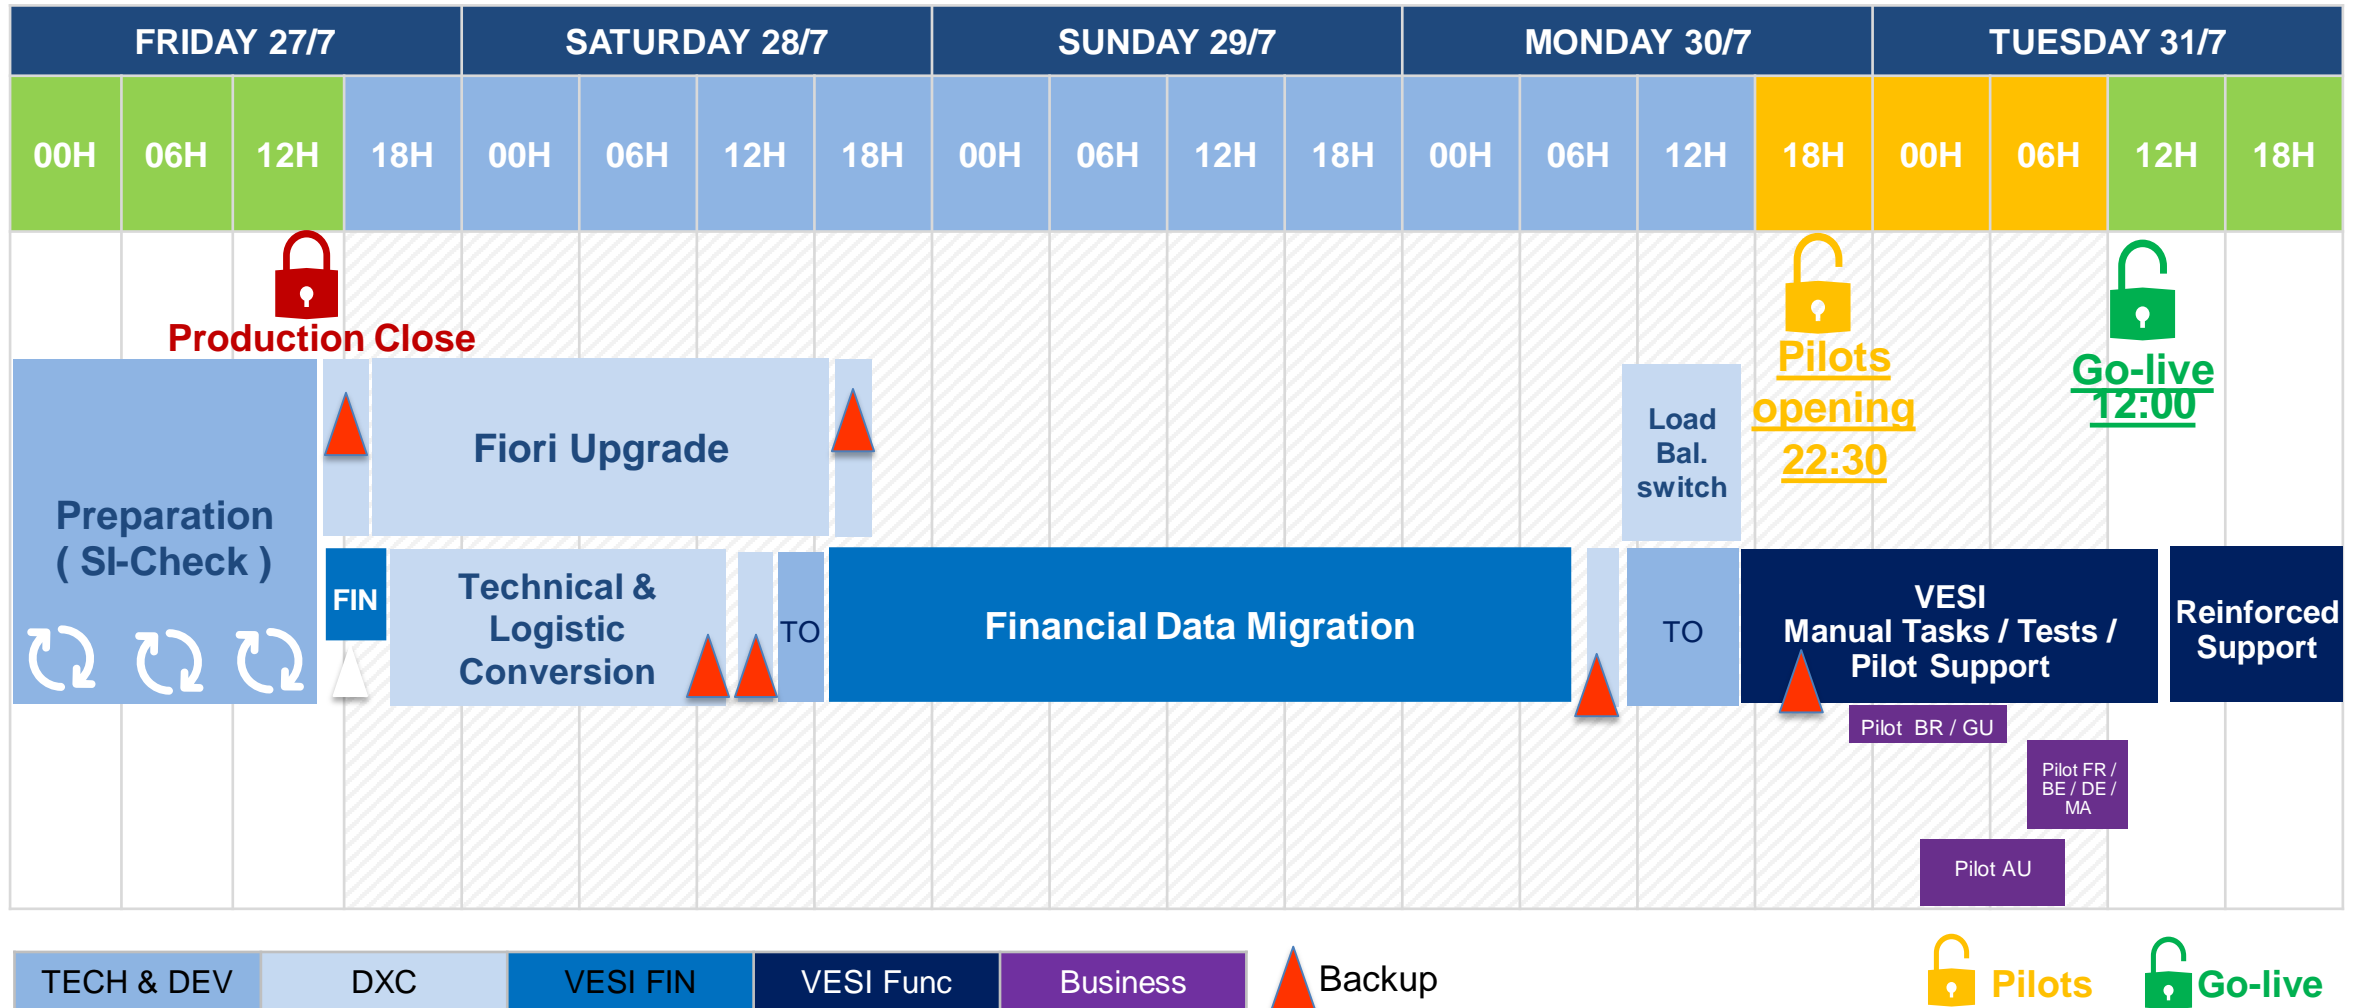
FRIDAY 27/7 SATURDAY 28/7 SUNDAY 29/7 MONDAY 30/7 TUESDAY 31/7

00H 06H 12H 18H 00H 06H 12H 18H 00H 06H 12H 18H 00H 06H 12H 18H 00H 06H 12H 18H

Production Close

Pilots opening 22:30

Go-live 12:00

Preparation ( SI-Check )

Fiori Upgrade

Load Bal. switch

FIN

Technical & Logistic Conversion

TO

Financial Data Migration

TO

VESI Manual Tasks / Tests / Pilot Support

Reinforced Support

Pilot BR / GU

Pilot FR / BE / DE / MA

Pilot AU

TECH & DEV
DXC
VESI FIN
VESI Func
Business
Backup
Pilots
Go-live